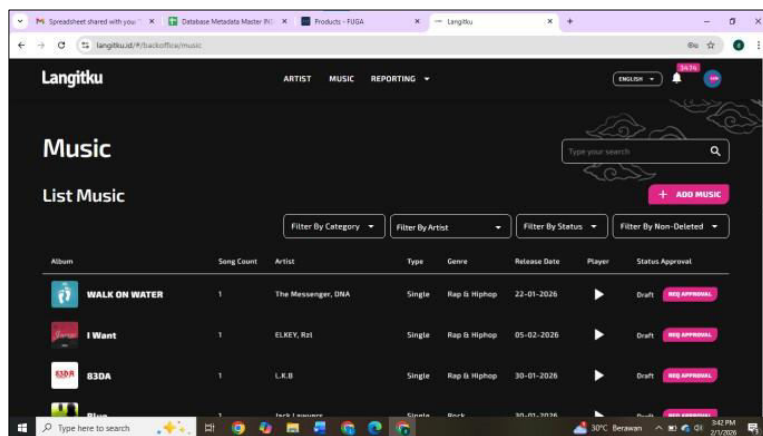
Spreadsheet shared with you ×
Database Metadata Master INI ×
Products - FUGA ×
Langitku ×
+

langitku.id/#/backoffice/music

Langitku

ARTIST MUSIC REPORTING

ENGLISH
3436

Music

Type your search

List Music

+ ADD MUSIC

Filter By Category
Filter By Artist
Filter By Status
Filter By Non-Deleted

| Album | Song Count | Artist | Type | Genre | Release Date | Player | Status Approval |
|---|---|---|---|---|---|---|---|
| WALK ON WATER | 1 | The Messenger, DNA | Single | Rap & Hiphop | 22-01-2026 | | Draft REQ APPROVAL |
| I Want | 1 | ELKEY, Rzl | Single | Rap & Hiphop | 05-02-2026 | | Draft REQ APPROVAL |
| B3DA | 1 | L.K.B | Single | Rap & Hiphop | 30-01-2026 | | Draft REQ APPROVAL |
| Blue | 1 | Jack Lawyers | Single | Rock | 30-01-2026 | | Draft REQ APPROVAL |

Type here to search

30°C Berawan
3:42 PM
2/1/2026